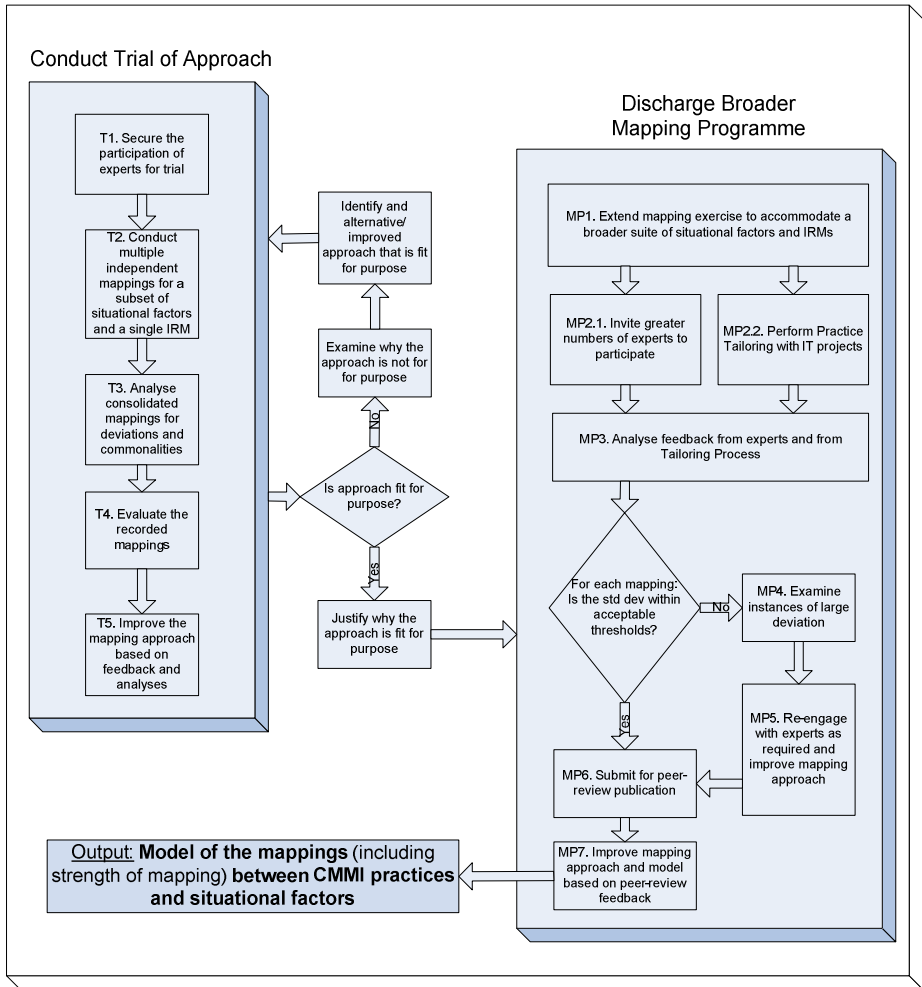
Conduct Trial of Approach

T1. Secure the participation of experts for trial

T2. Conduct multiple independent mappings for a subset of situational factors and a single IRM

T3. Analyse consolidated mappings for deviations and commonalities

T4. Evaluate the recorded mappings

T5. Improve the mapping approach based on feedback and analyses

Identify and alternative/ improved approach that is fit for purpose

Examine why the approach is not for for purpose

No

Is approach fit for purpose?

Yes

Justify why the approach is fit for purpose

Discharge Broader Mapping Programme

MP1. Extend mapping exercise to accommodate a broader suite of situational factors and IRMs

MP2.1. Invite greater numbers of experts to participate

MP2.2. Perform Practice Tailoring with IT projects

MP3. Analyse feedback from experts and from Tailoring Process

For each mapping: Is the std dev within acceptable thresholds?

No

MP4. Examine instances of large deviation

Yes

MP5. Re-engage with experts as required and improve mapping approach

MP6. Submit for peer-review publication

MP7. Improve mapping approach and model based on peer-review feedback

Output: Model of the mappings (including strength of mapping) between CMMI practices and situational factors